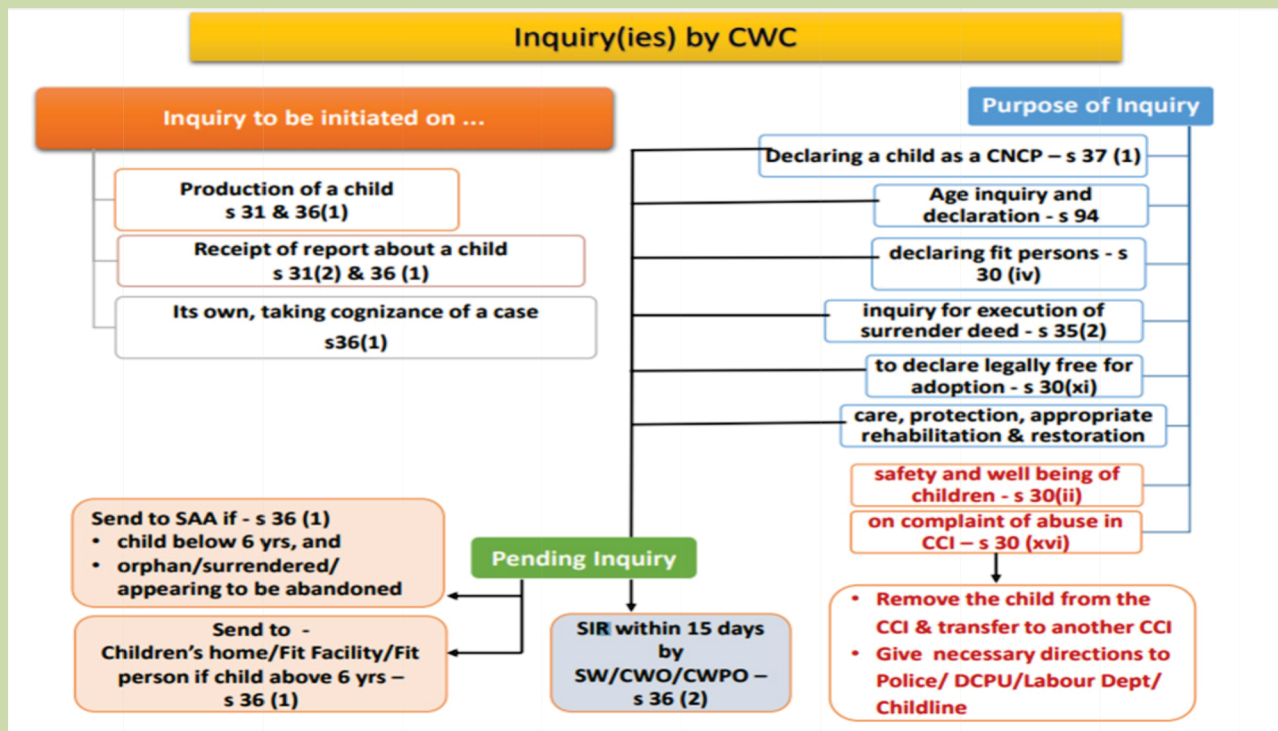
Inquiry(ies) by CWC

Inquiry to be initiated on ...

Production of a child s 31 & 36(1)

Receipt of report about a child s 31(2) & 36 (1)

Its own, taking cognizance of a case s36(1)

Purpose of Inquiry

Declaring a child as a CNCP – s 37 (1)

Age inquiry and declaration - s 94

declaring fit persons - s 30 (iv)

inquiry for execution of surrender deed - s 35(2)

to declare legally free for adoption - s 30(xi)

care, protection, appropriate rehabilitation & restoration

safety and well being of children - s 30(ii)

on complaint of abuse in CCI – s 30 (xvi)

Send to SAA if - s 36 (1)
• child below 6 yrs, and
• orphan/surrendered/ appearing to be abandoned

Pending Inquiry

Send to - Children's home/Fit Facility/Fit person if child above 6 yrs – s 36 (1)

SIR within 15 days by SW/CWO/CWPO – s 36 (2)

• Remove the child from the CCI & transfer to another CCI
• Give necessary directions to Police/ DCPU/Labour Dept/ Childline